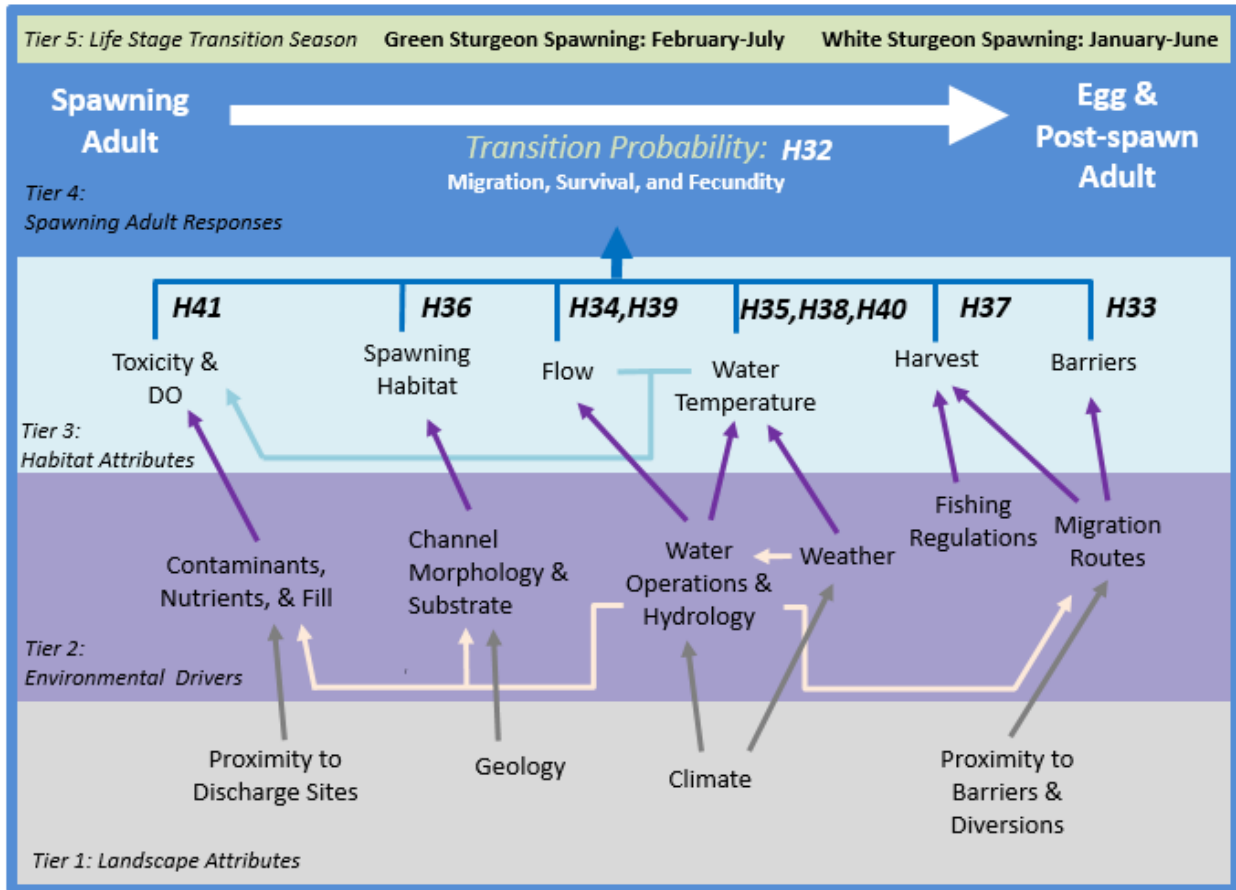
Tier 5: Life Stage Transition Season Green Sturgeon Spawning: February-July White Sturgeon Spawning: January-June

Spawning Adult

Egg & Post-spawn Adult

Transition Probability: H32
Migration, Survival, and Fecundity

Tier 4: Spawning Adult Responses

H41 H36 H34,H39 H35,H38,H40 H37 H33

Toxicity & DO

Spawning Habitat

Flow

Water Temperature

Harvest

Barriers

Tier 3: Habitat Attributes

Contaminants, Nutrients, & Fill

Channel Morphology & Substrate

Water Operations & Hydrology

Weather

Fishing Regulations

Migration Routes

Tier 2: Environmental Drivers

Proximity to Discharge Sites

Geology

Climate

Proximity to Barriers & Diversions

Tier 1: Landscape Attributes